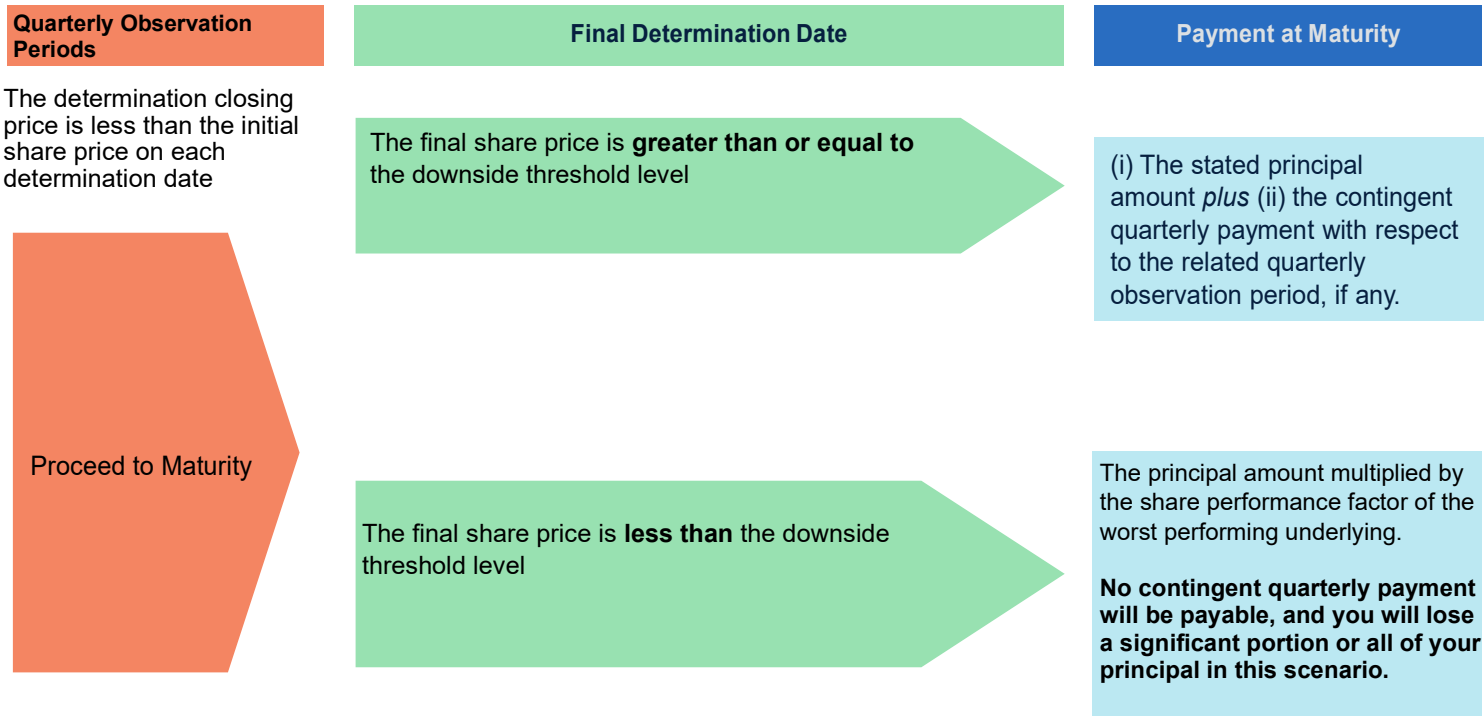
Quarterly Observation Periods

Final Determination Date

Payment at Maturity

The determination closing price is less than the initial share price on each determination date

Proceed to Maturity

The final share price is **greater than or equal to** the downside threshold level

(i) The stated principal amount *plus* (ii) the contingent quarterly payment with respect to the related quarterly observation period, if any.

The final share price is **less than** the downside threshold level

The principal amount multiplied by the share performance factor of the worst performing underlying.

**No contingent quarterly payment will be payable, and you will lose a significant portion or all of your principal in this scenario.**